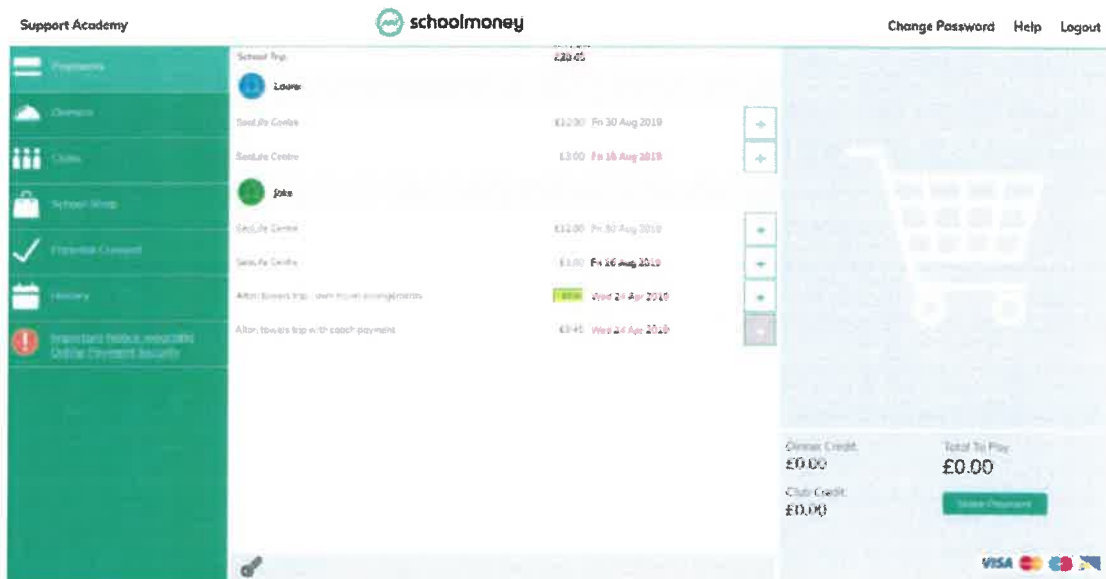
Support Academy

schoolmoney

Change Password Help Logout

Payments
Dinners
Clubs
School Shop
Parental Consent
History
Important Notice regarding Online Payment security

School Trip £20.45

Laura

SeaLife Centre £12.00 Fri 30 Aug 2019
SeaLife Centre £3.00 Fri 16 Aug 2019

Jake

SeaLife Centre £12.00 Fri 30 Aug 2019
SeaLife Centre £3.00 Fri 16 Aug 2019
Alton towers trip - own travel arrangements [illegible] Wed 24 Apr 2019
Alton towers trip with coach payment £3.45 Wed 24 Apr 2019

Dinner Credit
£0.00

Total To Pay
£0.00

Club Credit
£0.00

Make Payment

VISA